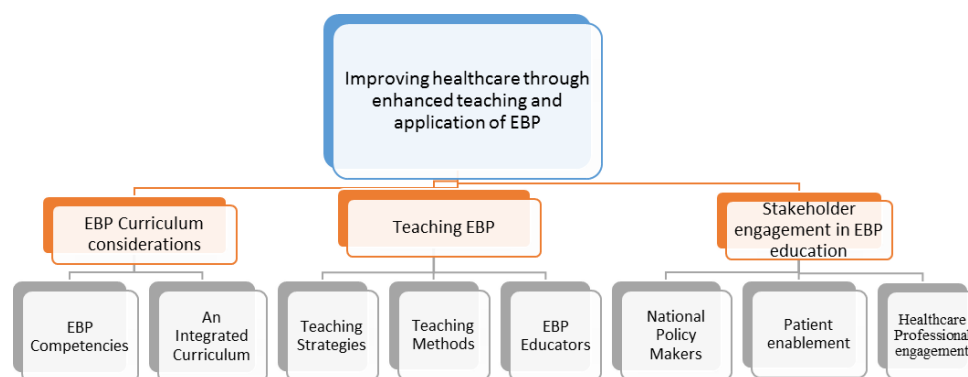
Improving healthcare through enhanced teaching and application of EBP

EBP Curriculum considerations

Teaching EBP

Stakeholder engagement in EBP education

EBP Competencies

An Integrated Curriculum

Teaching Strategies

Teaching Methods

EBP Educators

National Policy Makers

Patient enablement

Healthcare Professional engagement